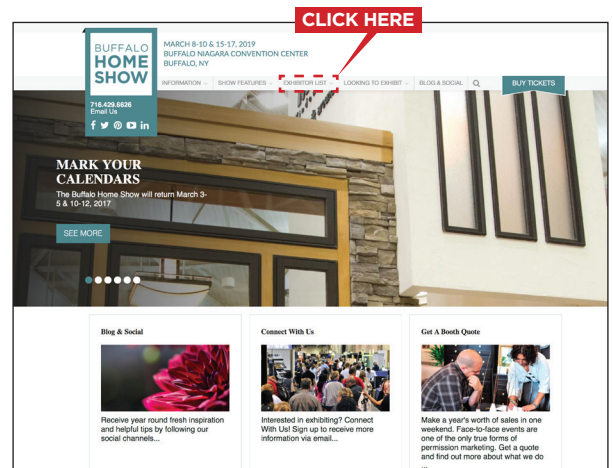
CLICK HERE

BUFFALO HOME SHOW

MARCH 8-10 & 15-17, 2019
BUFFALO NIAGARA CONVENTION CENTER
BUFFALO, NY

716.429.6626
Email Us

INFORMATION | SHOW FEATURES | EXHIBITOR LIST | LOOKING TO EXHIBIT | BLOG & SOCIAL | BUY TICKETS

MARK YOUR CALENDARS
The Buffalo Home Show will return March 3-5 & 10-12, 2017

SEE MORE

Blog & Social
Receive year round fresh inspiration and helpful tips by following our social channels...

Connect With Us
Interested in exhibiting? Connect With Us! Sign up to receive more information via email...

Get A Booth Quote
Make a year's worth of sales in one weekend. Face-to-face events are one of the only true forms of permission marketing. Get a quote and find out more about what we do ...